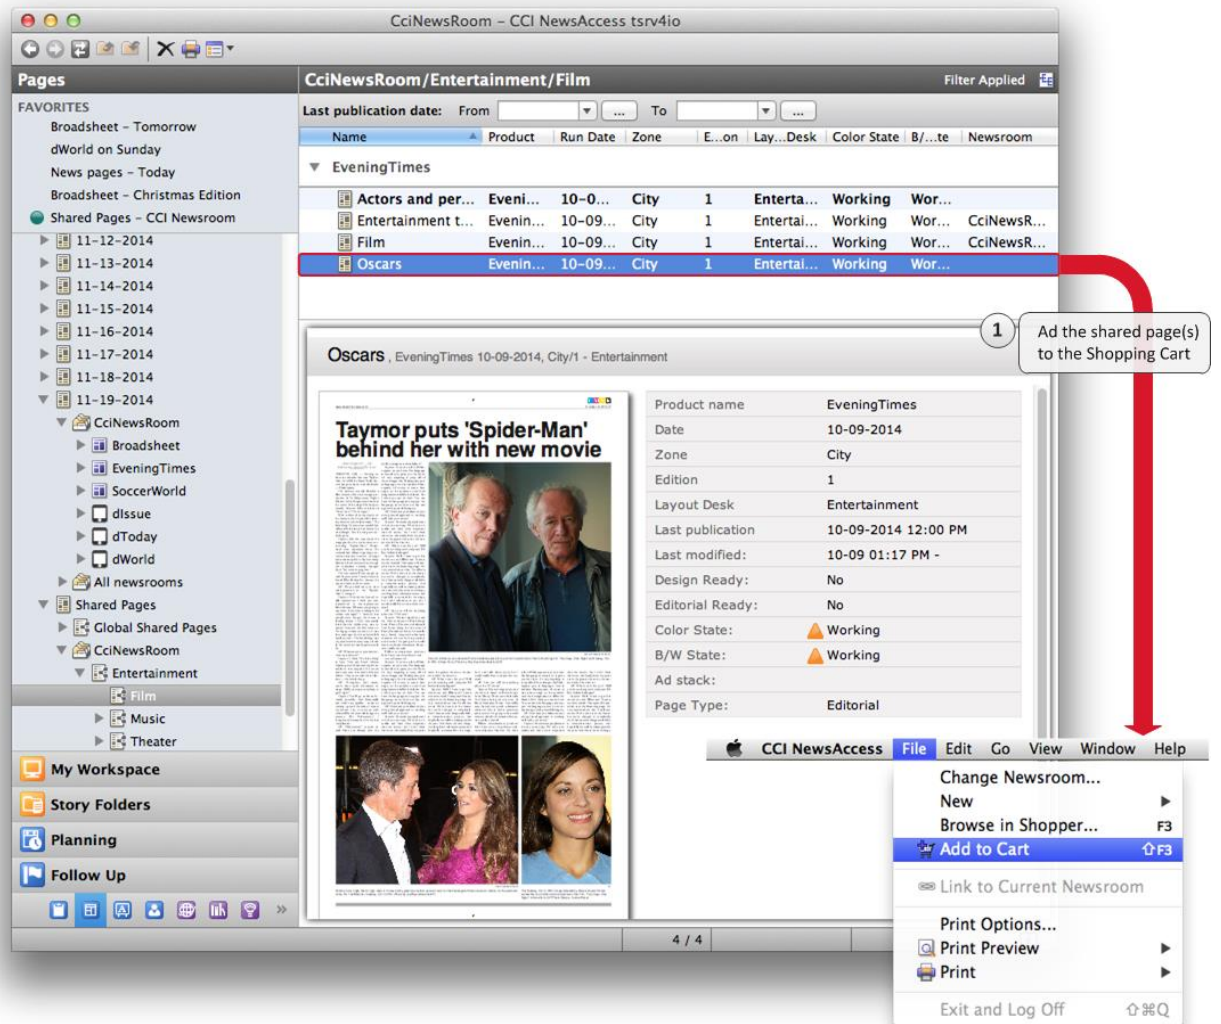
CciNewsRoom – CCI NewsAccess tsrv4io

Pages

FAVORITES
Broadsheet – Tomorrow
dWorld on Sunday
News pages – Today
Broadsheet – Christmas Edition
Shared Pages – CCI Newsroom
11-12-2014
11-13-2014
11-14-2014
11-15-2014
11-16-2014
11-17-2014
11-18-2014
11-19-2014
CciNewsRoom
Broadsheet
EveningTimes
SoccerWorld
dIssue
dToday
dWorld
All newsrooms
Shared Pages
Global Shared Pages
CciNewsRoom
Entertainment
Film
Music
Theater

My Workspace
Story Folders
Planning
Follow Up

CciNewsRoom/Entertainment/Film
Filter Applied

Last publication date: From ... To ...

| Name | Product | Run Date | Zone | E...on | Lay...Desk | Color State | B/...te | Newsroom |
|---|---|---|---|---|---|---|---|---|
| EveningTimes | | | | | | | | |
| Actors and per... | Eveni... | 10-0... | City | 1 | Enterta... | Working | Wor... | |
| Entertainment t... | Evenin... | 10-09... | City | 1 | Entertai... | Working | Wor... | CciNewsR... |
| Film | Evenin... | 10-09... | City | 1 | Entertai... | Working | Wor... | CciNewsR... |
| Oscars | Evenin... | 10-09... | City | 1 | Entertai... | Working | Wor... | |

1 Ad the shared page(s) to the Shopping Cart

Oscars , EveningTimes 10-09-2014, City/1 - Entertainment

Taymor puts 'Spider-Man' behind her with new movie

| Product name | EveningTimes |
|---|---|
| Date | 10-09-2014 |
| Zone | City |
| Edition | 1 |
| Layout Desk | Entertainment |
| Last publication | 10-09-2014 12:00 PM |
| Last modified: | 10-09 01:17 PM - |
| Design Ready: | No |
| Editorial Ready: | No |
| Color State: | Working |
| B/W State: | Working |
| Ad stack: | |
| Page Type: | Editorial |

CCI NewsAccess File Edit Go View Window Help
Change Newsroom...
New
Browse in Shopper... F3
Add to Cart ⇧F3
Link to Current Newsroom
Print Options...
Print Preview
Print
Exit and Log Off ⇧⌘Q

4 / 4